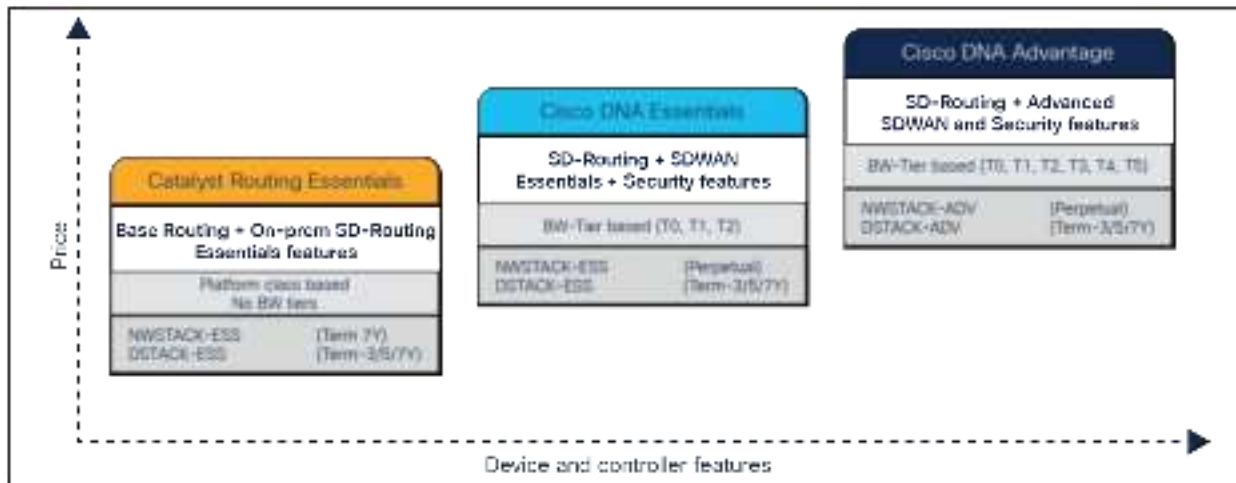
Price

Catalyst Routing Essentials

Base Routing + On-prem SD-Routing Essentials features

Platform class based
No BW tiers

NWSTACK-ESS (Term 7Y)
DSTACK-ESS (Term-3/5/7Y)

Cisco DNA Essentials

SD-Routing + SDWAN Essentials + Security features

BW-Tier based (T0, T1, T2)

NWSTACK-ESS (Perpetual)
DSTACK-ESS (Term-3/5/7Y)

Cisco DNA Advantage

SD-Routing + Advanced SDWAN and Security features

BW-Tier based (T0, T1, T2, T3, T4, T5)

NWSTACK-ADV (Perpetual)
DSTACK-ADV (Term-3/5/7Y)

Device and controller features